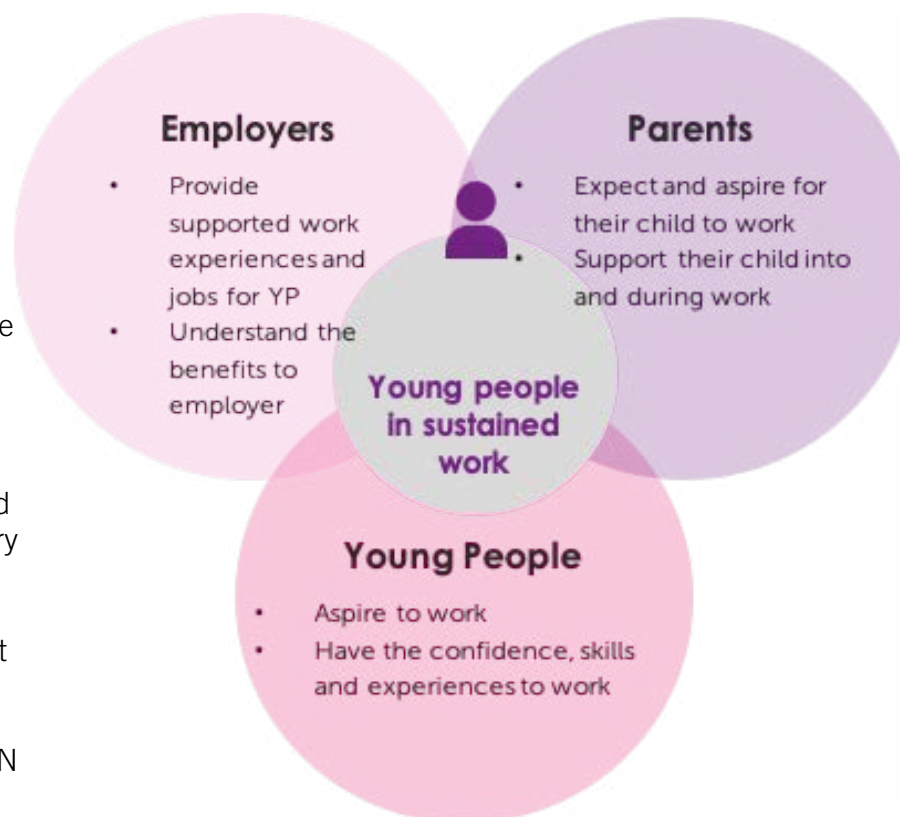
Employers

• Provide supported work experiences and jobs for YP
• Understand the benefits to employer

Parents

• Expect and aspire for their child to work
• Support their child into and during work

Young people in sustained work

Young People

• Aspire to work
• Have the confidence, skills and experiences to work

e

d
ry

t

N